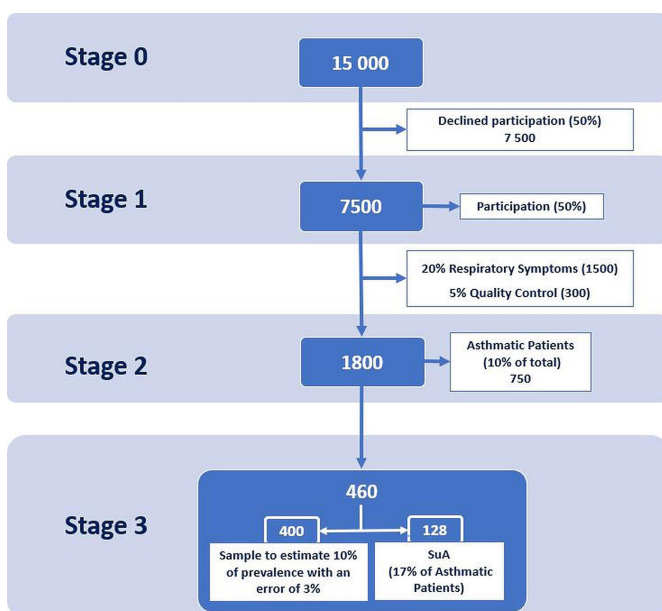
Stage 0

15 000

Declined participation (50%)
7 500

Stage 1

7500

Participation (50%)

20% Respiratory Symptoms (1500)

5% Quality Control (300)

Stage 2

1800

Asthmatic Patients
(10% of total)
750

Stage 3

460

400

128

Sample to estimate 10% of prevalence with an error of 3%

SuA
(17% of Asthmatic Patients)